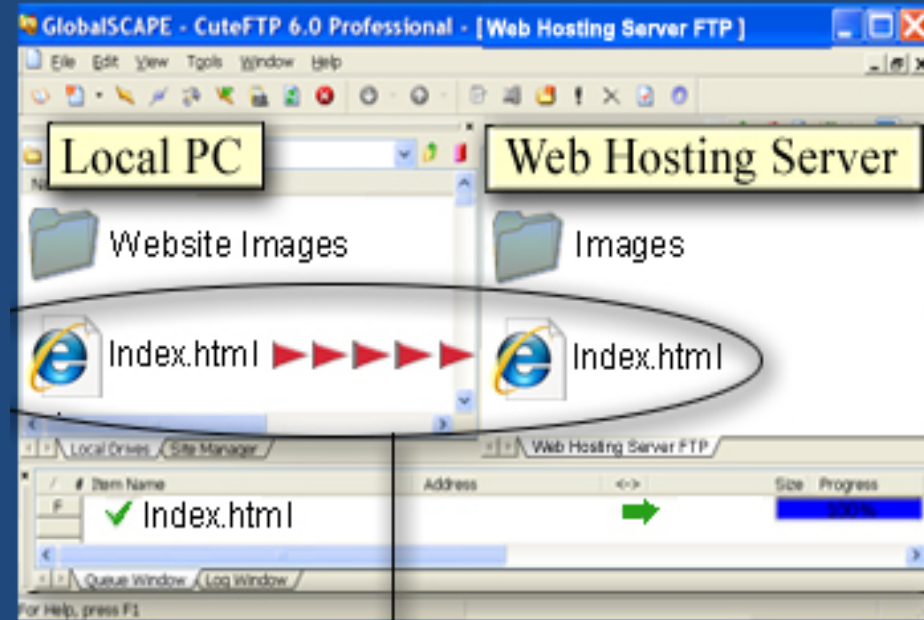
GlobalSCAPE - CuteFTP 6.0 Professional - [Web Hosting Server FTP]

File Edit View Tools Window Help

Local PC

Web Hosting Server

Website Images

Images

Index.html

Index.html

Local Drives Site Manager

Web Hosting Server FTP

# Item Name Address <-> Size Progress

F

Index.html

100%

Queue Window Log Window

For Help, press F1